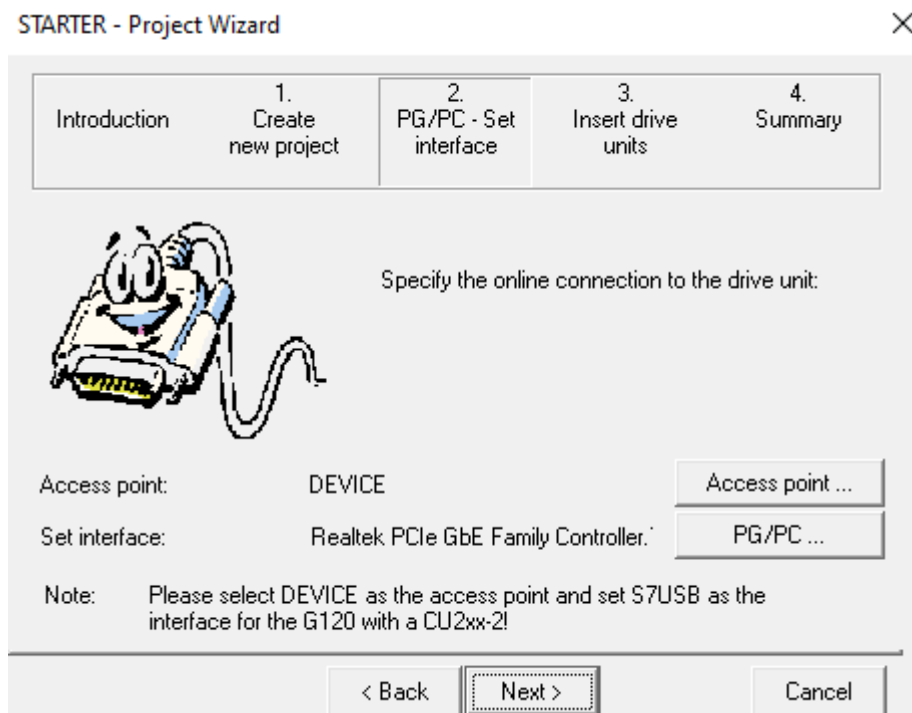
STARTER - Project Wizard

×

Introduction

1.
Create
new project

2.
PG/PC - Set
interface

3.
Insert drive
units

4.
Summary

Specify the online connection to the drive unit:

Access point: DEVICE

Access point ...

Set interface: Realtek PCIe GbE Family Controller.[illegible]

PG/PC ...

Note: Please select DEVICE as the access point and set S7USB as the interface for the G120 with a CU2xx-2!

< Back

Next >

Cancel